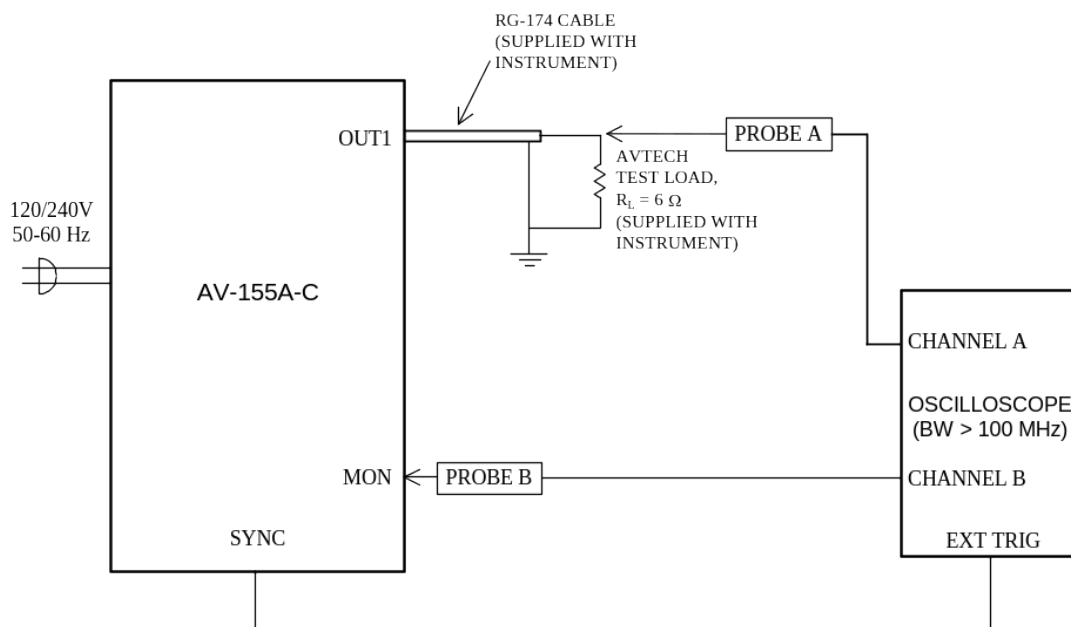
RG-174 CABLE (SUPPLIED WITH INSTRUMENT)

OUT1

PROBE A

AVTECH TEST LOAD, $R_L = 6\ \Omega$ (SUPPLIED WITH INSTRUMENT)

120/240V 50-60 Hz

AV-155A-C

CHANNEL A

OSCILLOSCOPE (BW > 100 MHz)

MON

PROBE B

CHANNEL B

SYNC

EXT TRIG